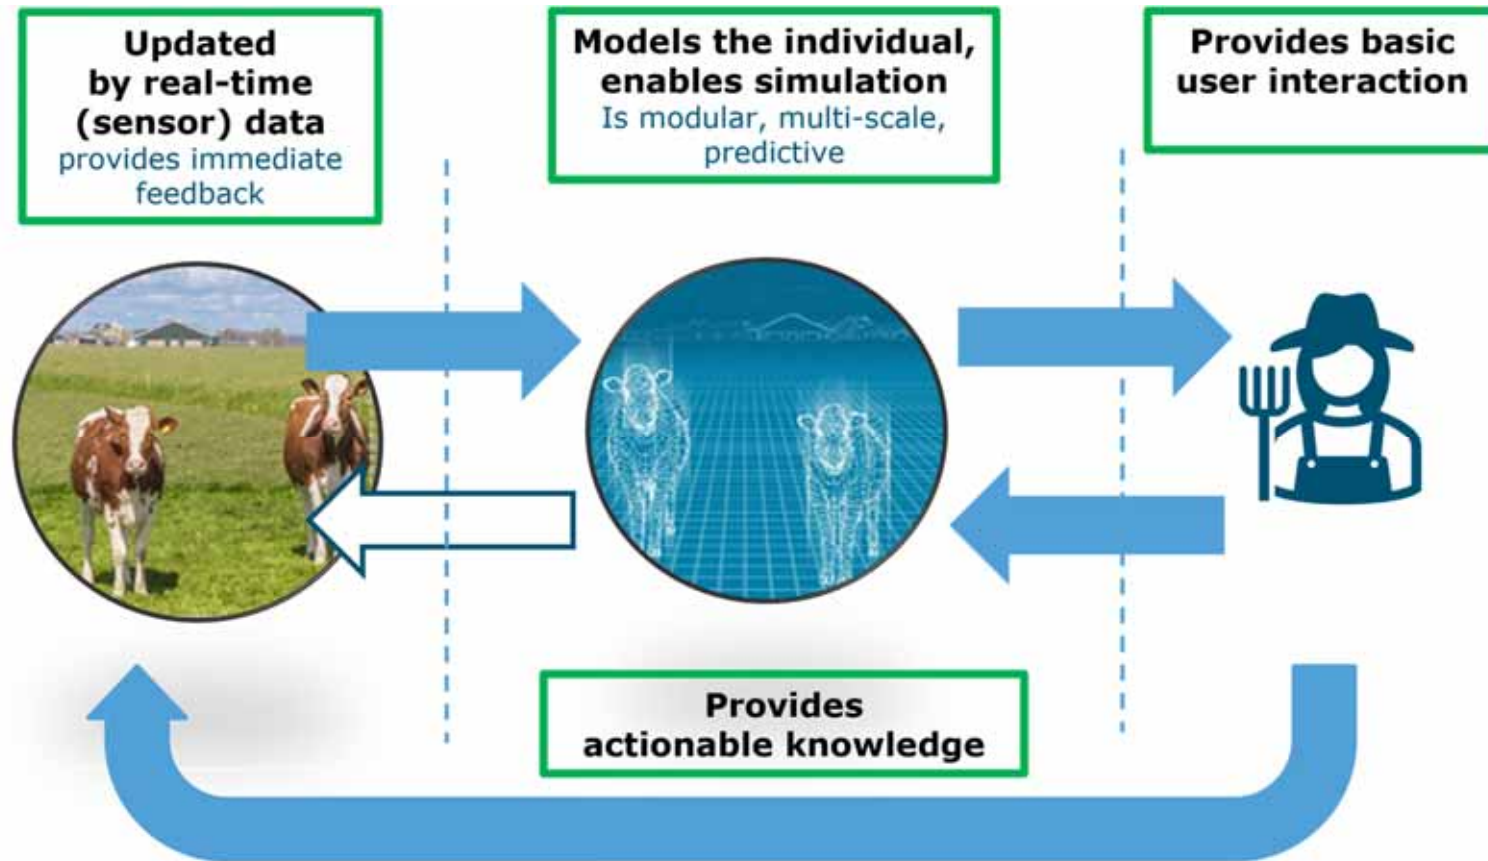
Updated by real-time (sensor) data
provides immediate feedback

Models the individual, enables simulation
Is modular, multi-scale, predictive

Provides basic user interaction

Provides actionable knowledge